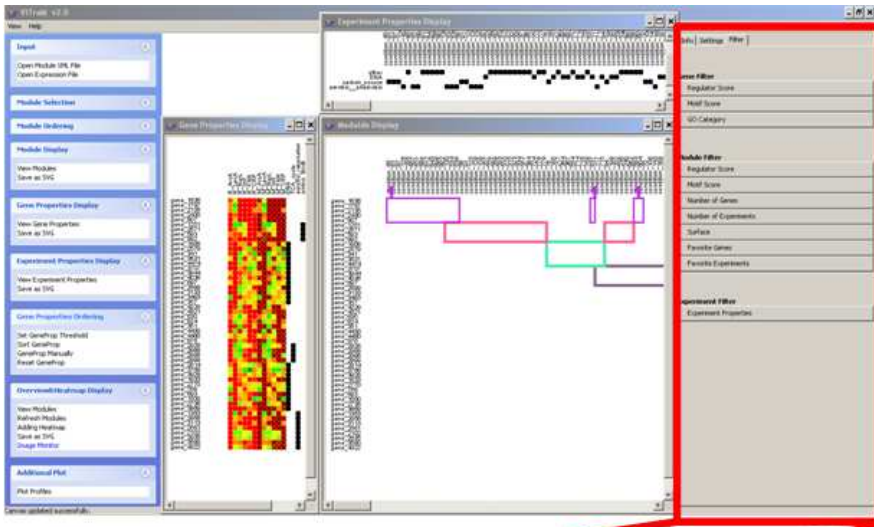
ENViSAGE v2.0

View Help

Input

Open Module XML File
Open Expression File

Module Selection

Module Ordering

Module Display

View Modules
Save as SVG

Gene Properties Display

View Gene Properties
Save as SVG

Experiment Properties Display

View Experiment Properties
Save as SVG

Gene Properties Ordering

Set GeneProp Threshold
Sort GeneProp
GeneProp Manually
Reset GeneProp

Overview&Heatmap Display

View Modules
Refresh Modules
Adding Heatmap
Save as SVG
Usage Monitor

Additional Plot

Plot Profiles

Canvas updated successfully.

Gene Properties Display

Experiment Properties Display

Module Display

Info Settings Filter

Gene Filter

Regulator Score

Motif Score

GO Category

Module Filter

Regulator Score

Motif Score

Number of Genes

Number of Experiments

Surface

Favorite Genes

Favorite Experiments

Experiment Filter

Experiment Properties